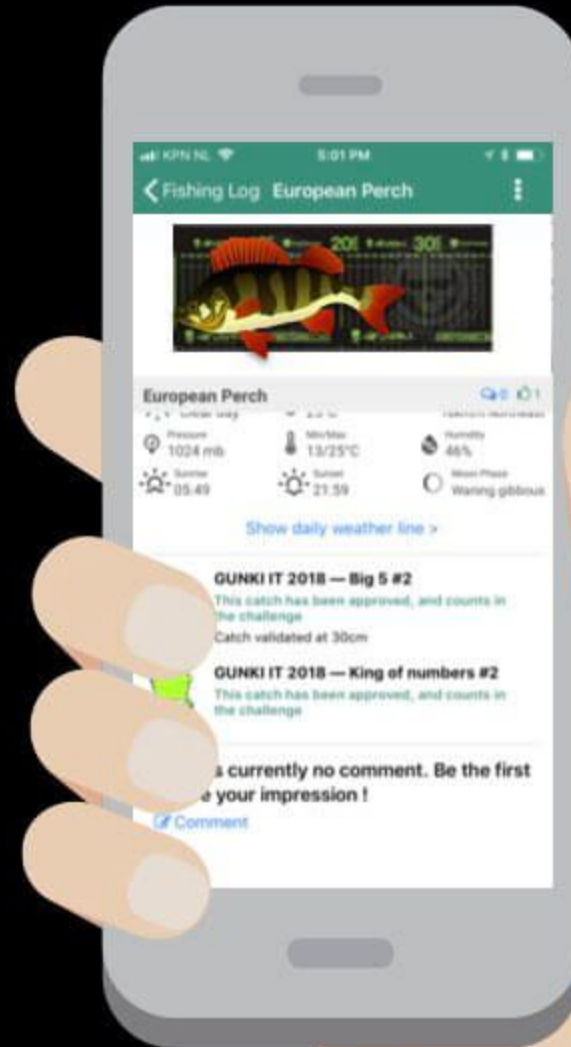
KPN NL 5:01 PM

Fishing Log European Perch

20 30

European Perch 0 1

Pressure 1024 mb

Min/Max 13/25°C

Humidity 46%

Sunrise 05:49

Sunset 21:59

Moon Phase Waning gibbous

Show daily weather line >

GUNKI IT 2018 — Big 5 #2

This catch has been approved, and counts in the challenge

Catch validated at 30cm

GUNKI IT 2018 — King of numbers #2

This catch has been approved, and counts in the challenge

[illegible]s currently no comment. Be the first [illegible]e your impression !

Comment